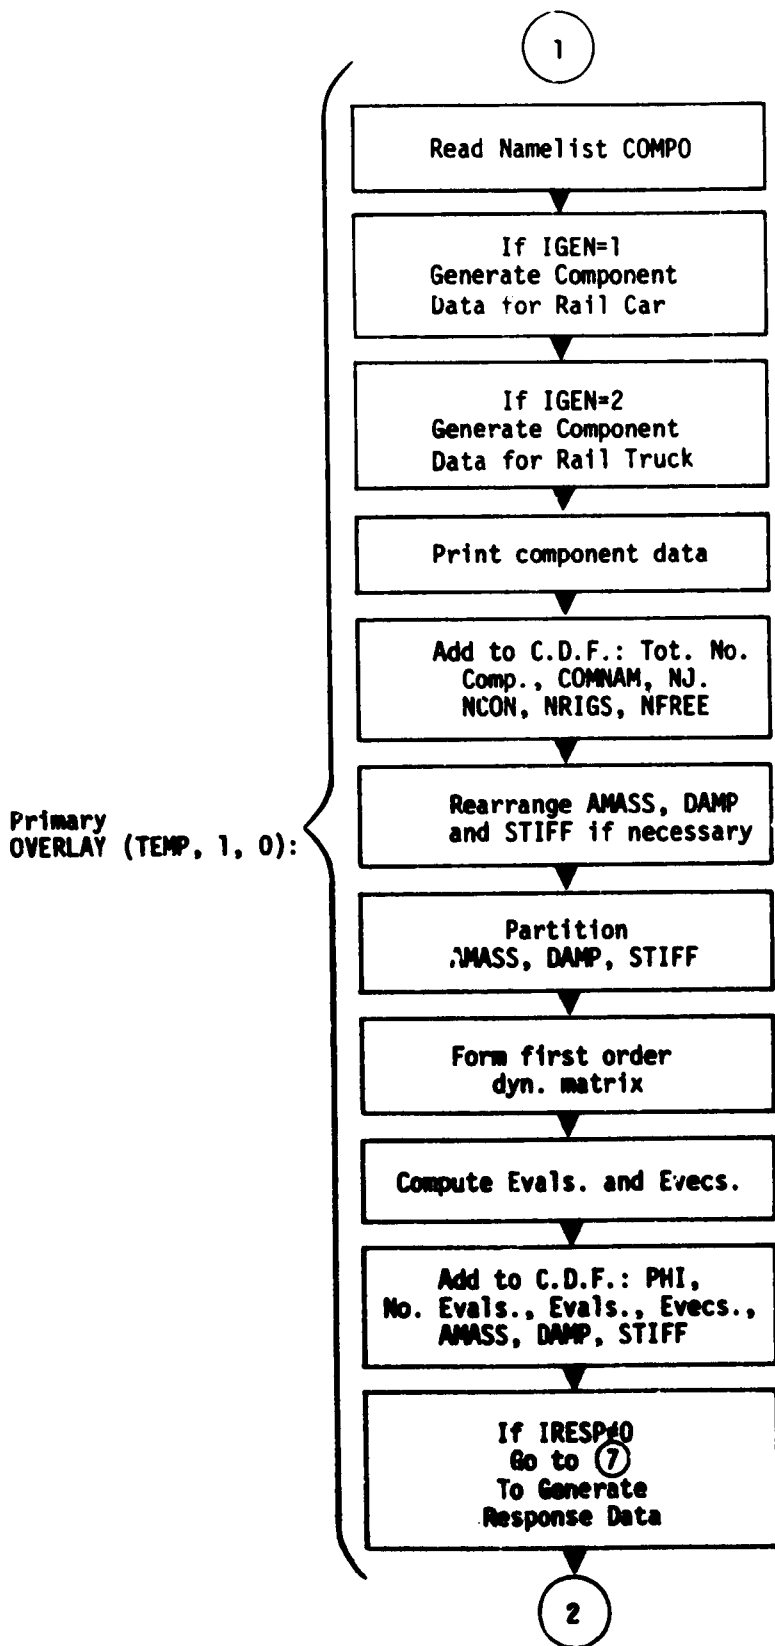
1

Primary
OVERLAY (TEMP, 1, 0):

Read Namelist COMPO

If IGEN=1
Generate Component
Data for Rail Car

If IGEN=2
Generate Component
Data for Rail Truck

Print component data

Add to C.D.F.: Tot. No.
Comp., COMNAM, NJ.
NCON, NRIGS, NFREE

Rearrange AMASS, DAMP
and STIFF if necessary

Partition
AMASS, DAMP, STIFF

Form first order
dyn. matrix

Compute Evals. and Evecs.

Add to C.D.F.: PHI,
No. Evals., Evals., Evecs.,
AMASS, DAMP, STIFF

If IRESP≠0
Go to 7
To Generate
Response Data

2